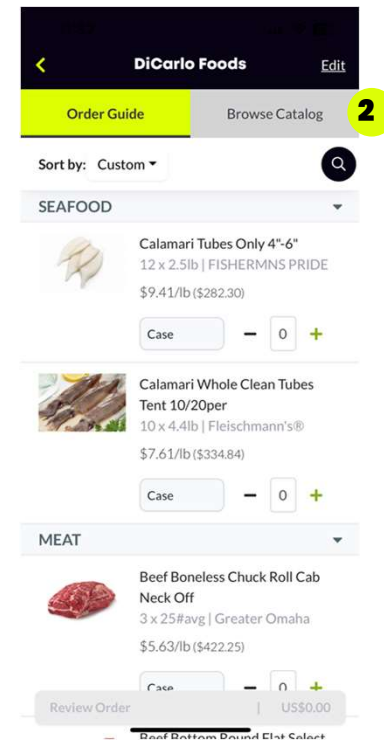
DiCarlo Foods

Edit

Order Guide

Browse Catalog

2

Sort by: Custom

SEAFOOD

Calamari Tubes Only 4"-6"
12 x 2.5lb | FISHERMNS PRIDE
$9.41/lb ($282.30)

Case

0

Calamari Whole Clean Tubes Tent 10/20per
10 x 4.4lb | Fleischmann's®
$7.61/lb ($334.84)

Case

0

MEAT

Beef Boneless Chuck Roll Cab Neck Off
3 x 25#avg | Greater Omaha
$5.63/lb ($422.25)

Case

0

Review Order | US$0.00

Beef Bottom Round Flat Select